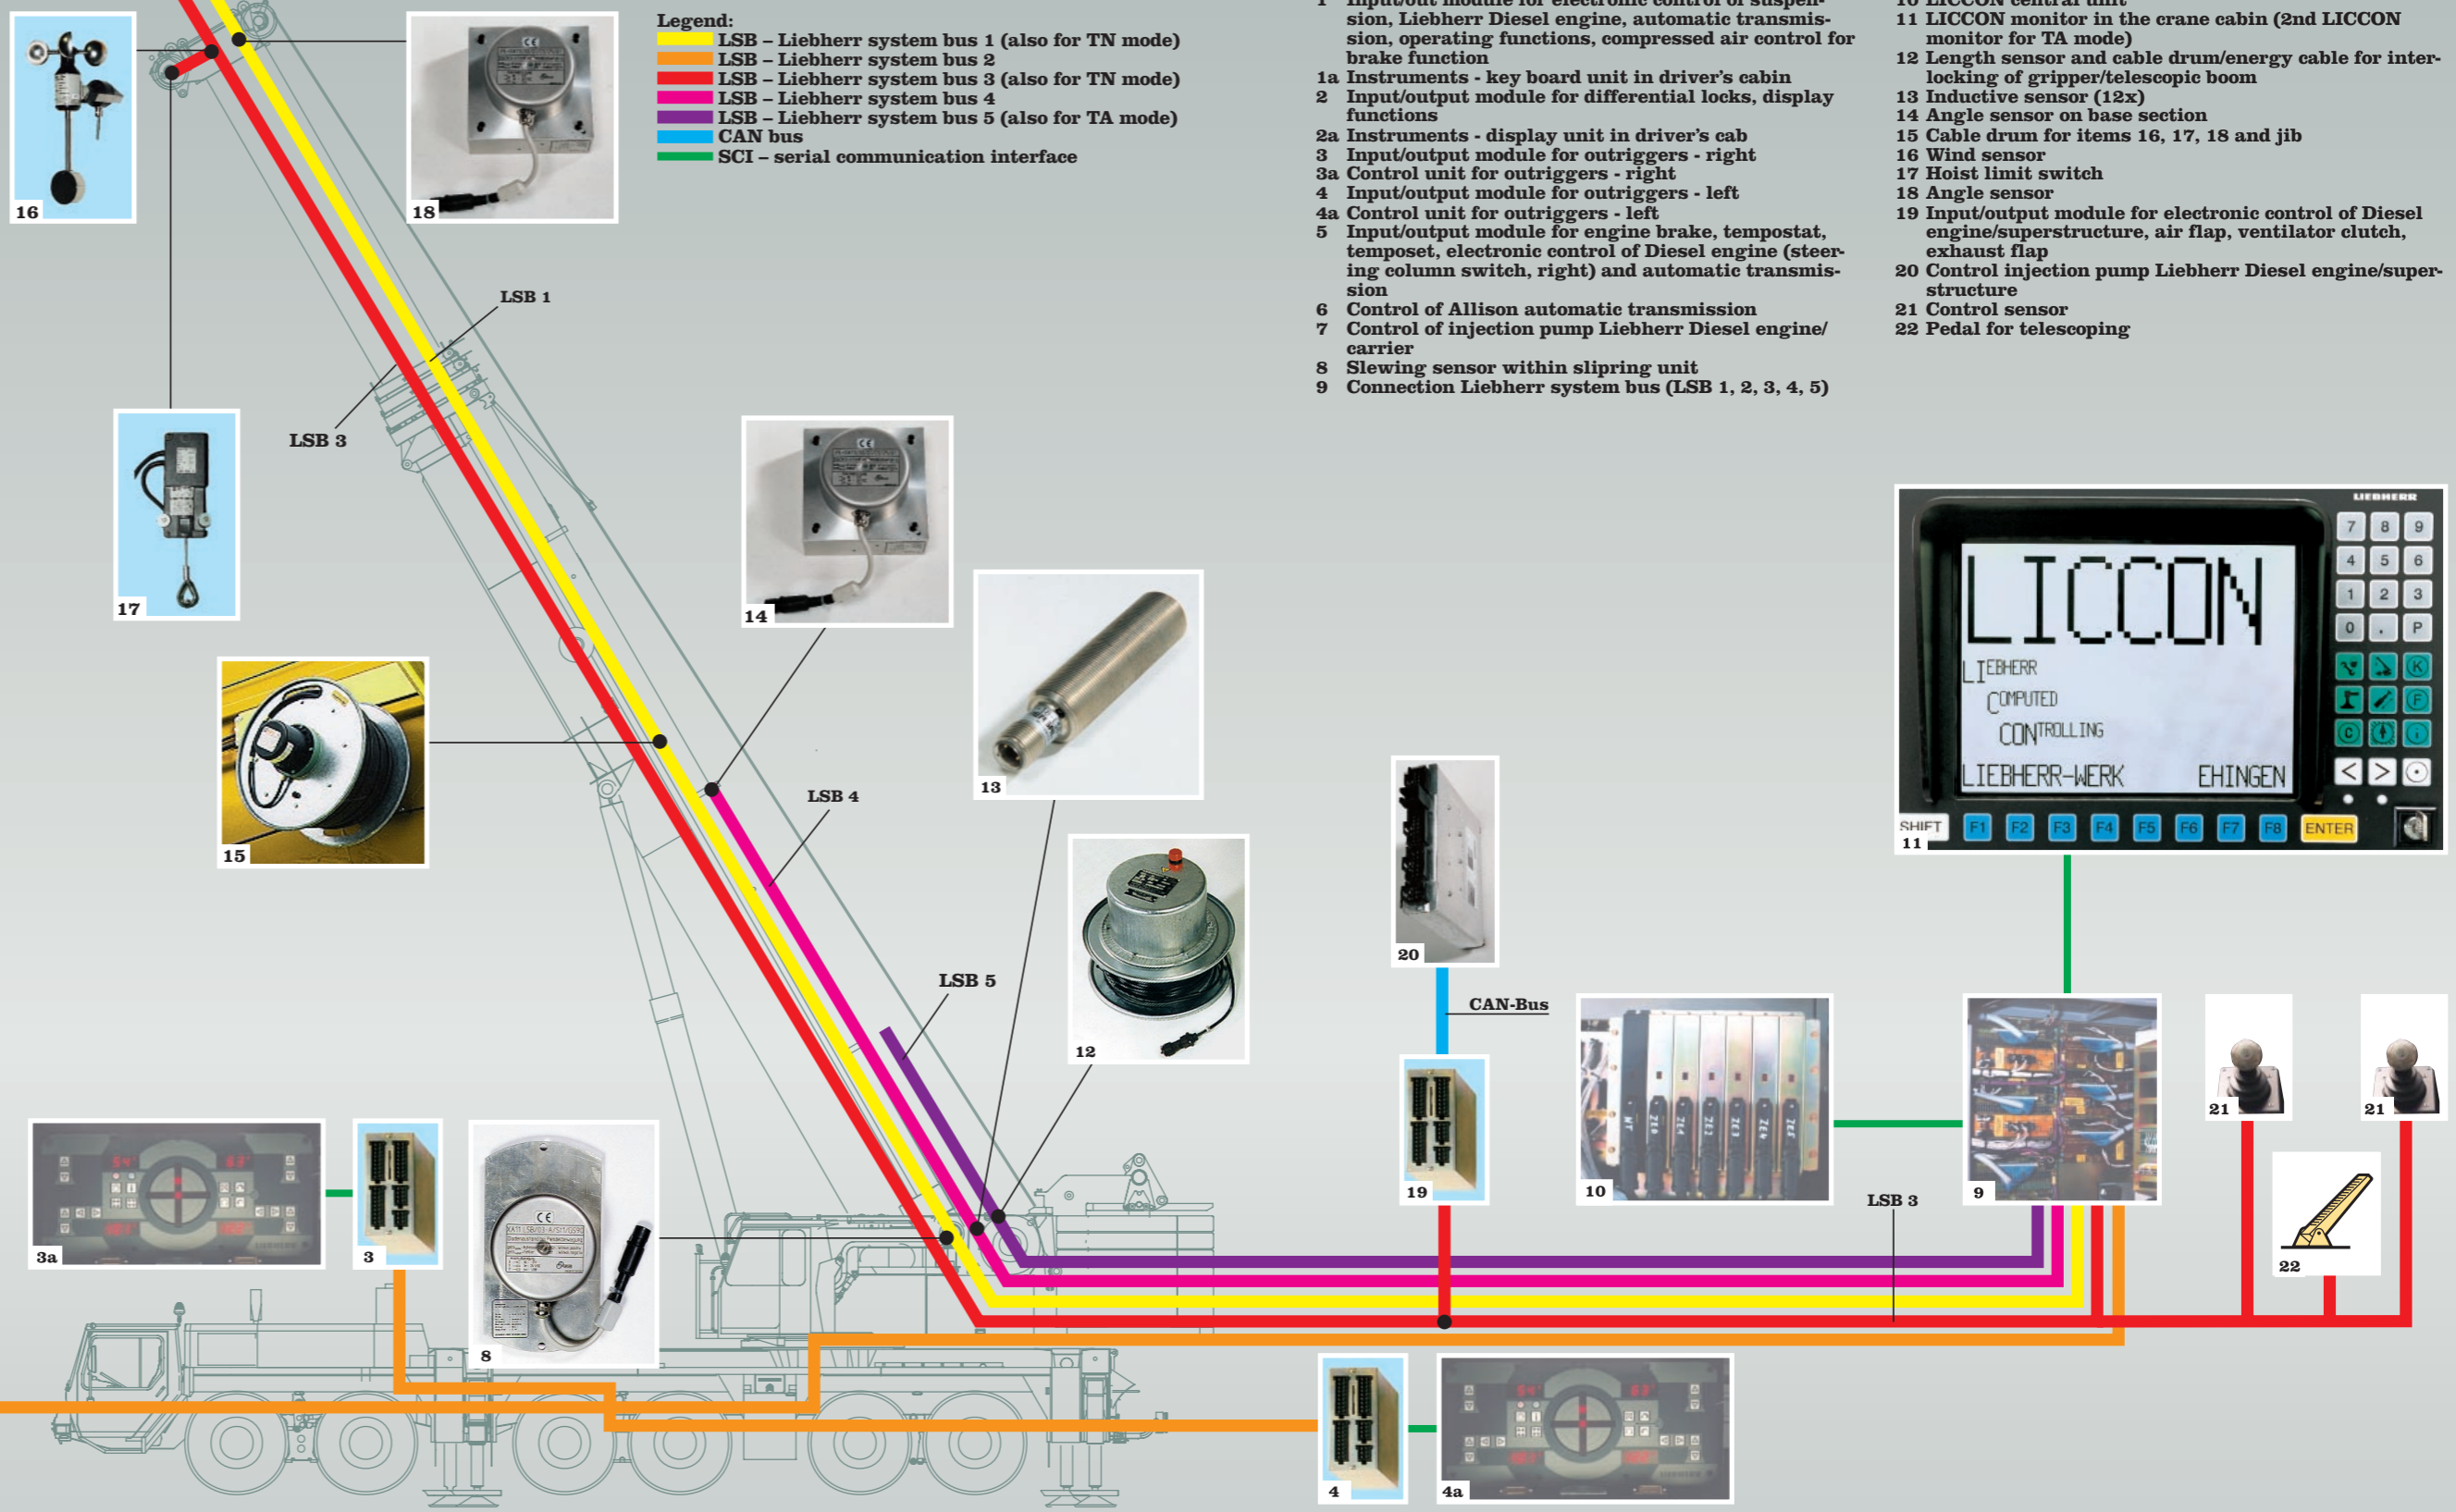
Legend:
LSB – Liebherr system bus 1 (also for TN mode)
LSB – Liebherr system bus 2
LSB – Liebherr system bus 3 (also for TN mode)
LSB – Liebherr system bus 4
LSB – Liebherr system bus 5 (also for TA mode)
CAN bus
SCI – serial communication interface

1 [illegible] sion, Liebherr Diesel engine, automatic transmission, operating functions, compressed air control for brake function
1a Instruments - key board unit in driver's cabin
2 Input/output module for differential locks, display functions
2a Instruments - display unit in driver's cab
3 Input/output module for outriggers - right
3a Control unit for outriggers - right
4 Input/output module for outriggers - left
4a Control unit for outriggers - left
5 Input/output module for engine brake, tempostat, temposet, electronic control of Diesel engine (steering column switch, right) and automatic transmission
6 Control of Allison automatic transmission
7 Control of injection pump Liebherr Diesel engine/ carrier
8 Slewing sensor within slipring unit
9 Connection Liebherr system bus (LSB 1, 2, 3, 4, 5)

10 LICCON central unit
11 LICCON monitor in the crane cabin (2nd LICCON monitor for TA mode)
12 Length sensor and cable drum/energy cable for interlocking of gripper/telescopic boom
13 Inductive sensor (12x)
14 Angle sensor on base section
15 Cable drum for items 16, 17, 18 and jib
16 Wind sensor
17 Hoist limit switch
18 Angle sensor
19 Input/output module for electronic control of Diesel engine/superstructure, air flap, ventilator clutch, exhaust flap
20 Control injection pump Liebherr Diesel engine/superstructure
21 Control sensor
22 Pedal for telescoping

16 18 17 LSB 1 LSB 3 14 13 15 LSB 4 LSB 5 12 20 CAN-Bus 19 10 LSB 3 9 21 21 22 3a 3 8 4 4a

LIEBHERR
LICCON
LIEBHERR
COMPUTED
CONTROLLING
LIEBHERR-WERK EHINGEN
7 8 9 4 5 6 1 2 3 0 . P
SHIFT F1 F2 F3 F4 F5 F6 F7 F8 ENTER
11